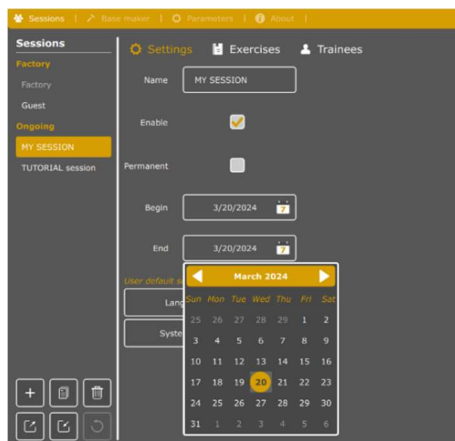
Sessions | Base maker | Parameters | About |

Sessions

Factory

Factory

Guest

Ongoing

MY SESSION

TUTORIAL session

Settings Exercises Trainees

Name MY SESSION

Enable

Permanent

Begin 3/20/2024

End 3/20/2024

User default s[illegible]

Lang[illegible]

Syste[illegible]

March 2024

| Sun | Mon | Tue | Wed | Thu | Fri | Sat |
|---|---|---|---|---|---|---|
| 25 | 26 | 27 | 28 | 29 | 1 | 2 |
| 3 | 4 | 5 | 6 | 7 | 8 | 9 |
| 10 | 11 | 12 | 13 | 14 | 15 | 16 |
| 17 | 18 | 19 | 20 | 21 | 22 | 23 |
| 24 | 25 | 26 | 27 | 28 | 29 | 30 |
| 31 | 1 | 2 | 3 | 4 | 5 | 6 |